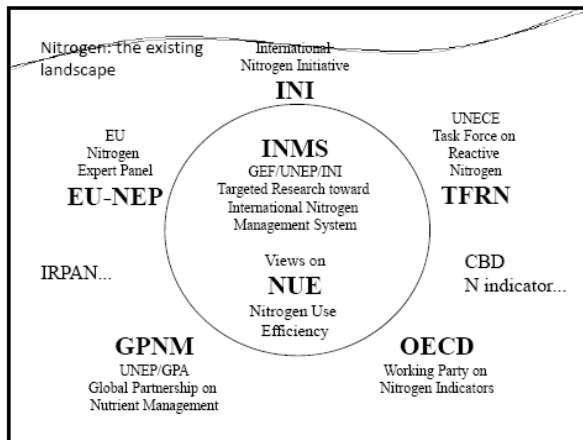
Nitrogen: the existing landscape

International Nitrogen Initiative
INI

EU Nitrogen Expert Panel
EU-NEP

UNECE Task Force on Reactive Nitrogen
TFRN

INMS
GEF/UNEP/INI
Targeted Research toward International Nitrogen Management System

Views on
NUE
Nitrogen Use Efficiency

IRPAN...

CBD
N indicator...

GPNM
UNEP/GPA
Global Partnership on Nutrient Management

OECD
Working Party on Nitrogen Indicators